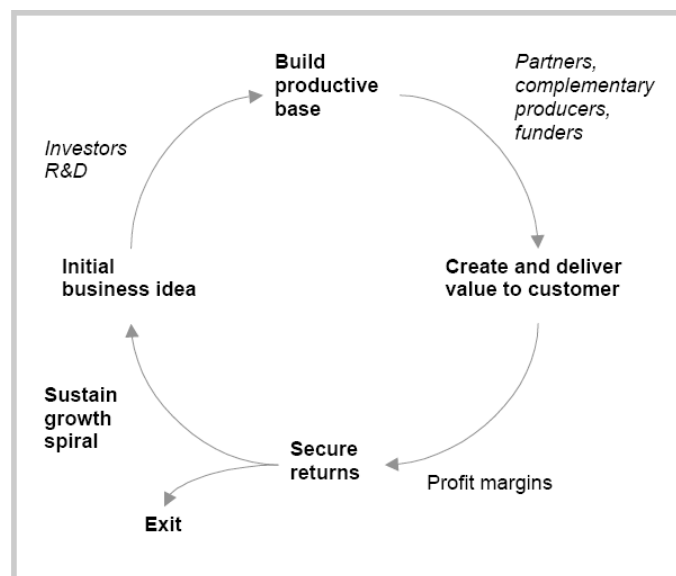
Build productive base

Partners, complementary producers, funders

Investors
R&D

Initial business idea

Create and deliver value to customer

Sustain growth spiral

Secure returns

Profit margins

Exit